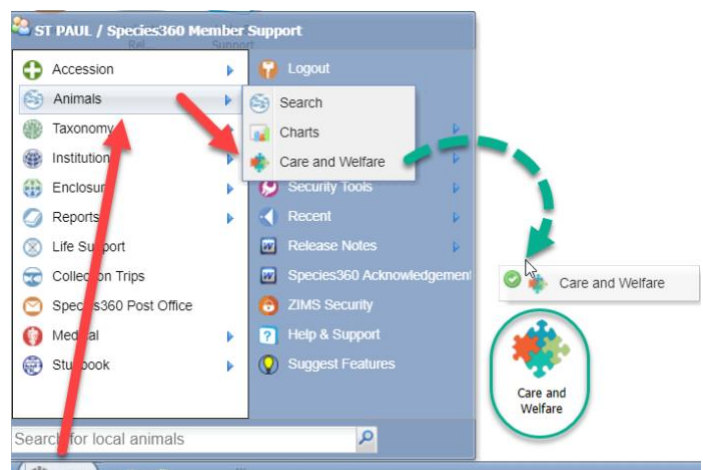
ST PAUL / Species360 Member Support

Accession
Animals
Taxonomy
Institution
Enclosur
Reports
Life Support
Collection Trips
Species360 Post Office
Medical
Studbook

Search
Charts
Care and Welfare

Logout
Security Tools
Recent
Release Notes
Species360 Acknowledgement
ZIMS Security
Help & Support
Suggest Features

Search for local animals

Care and Welfare

Care and Welfare